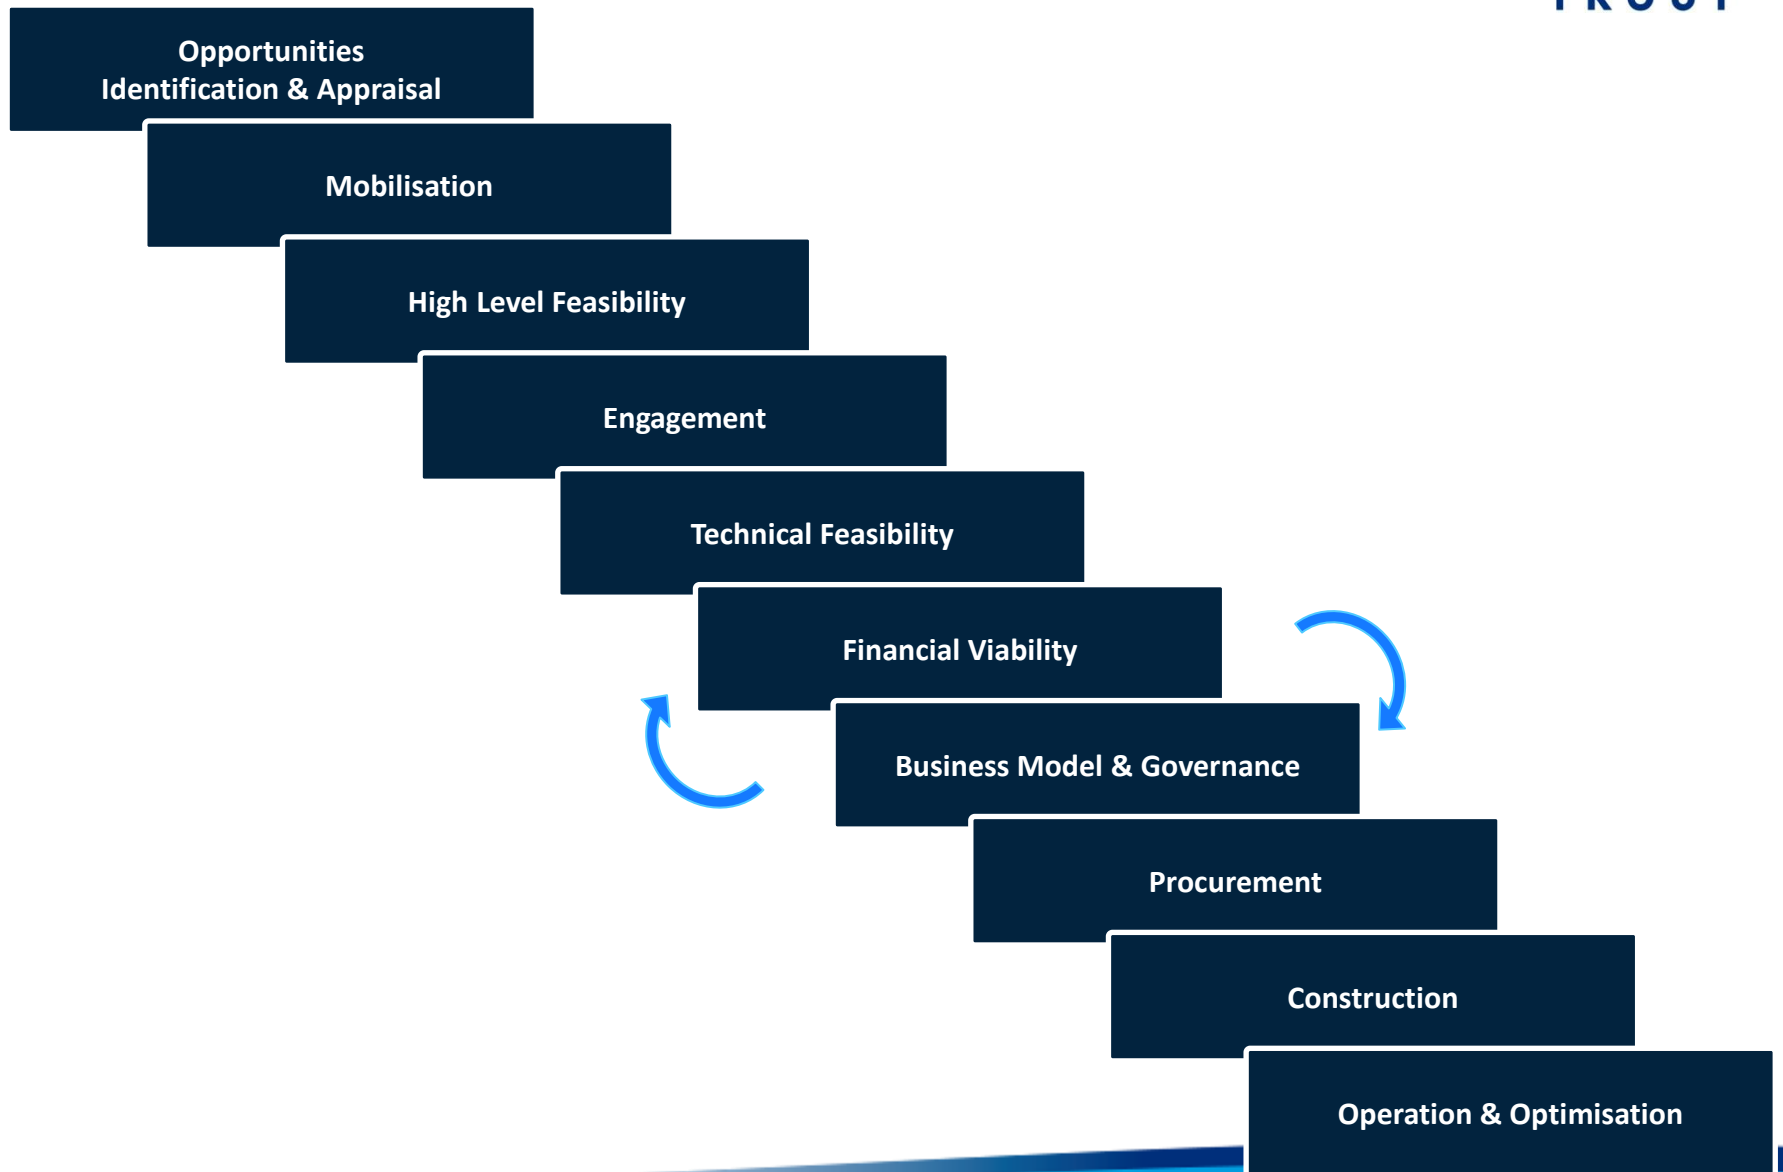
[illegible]

Opportunities Identification & Appraisal

Mobilisation

High Level Feasibility

Engagement

Technical Feasibility

Financial Viability

Business Model & Governance

Procurement

Construction

Operation & Optimisation